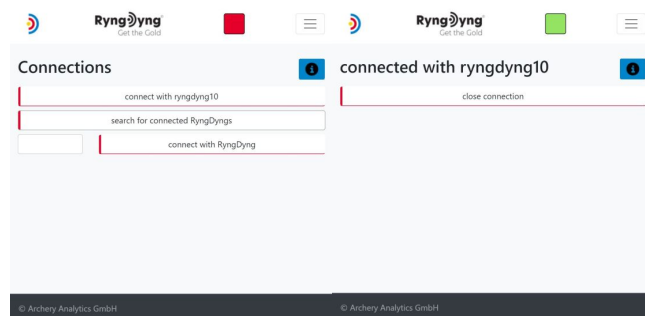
RyngDyng
Get the Gold

Connections

connect with ryngdyng10

search for connected RyngDyngs

connect with RyngDyng

© Archery Analytics GmbH

RyngDyng
Get the Gold

connected with ryngdyng10

close connection

© Archery Analytics GmbH